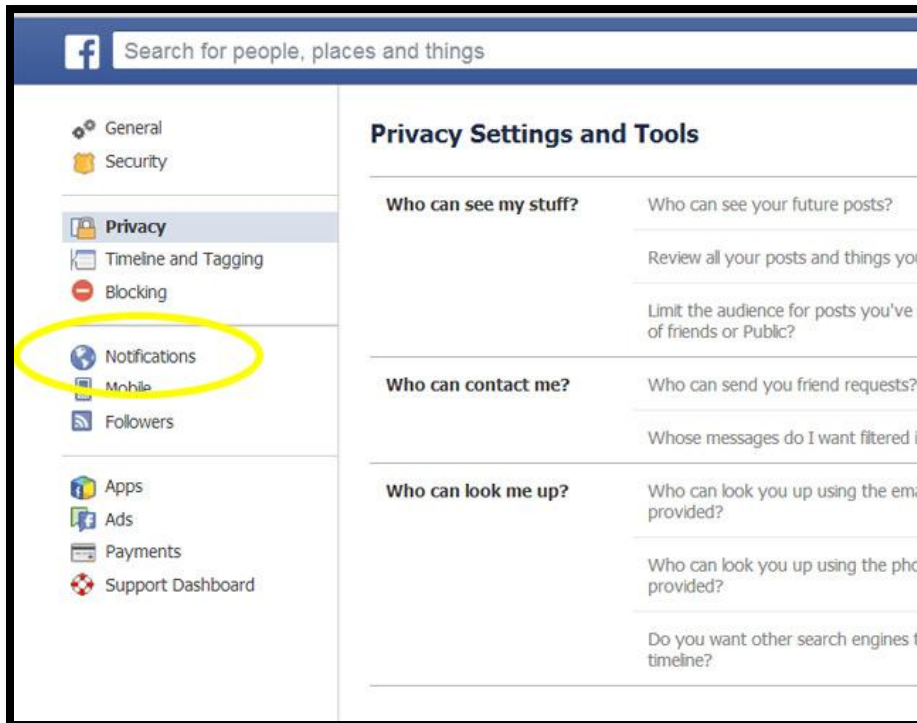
f Search for people, places and things

General
Security

Privacy
Timeline and Tagging
Blocking

Notifications
Mobile
Followers

Apps
Ads
Payments
Support Dashboard

Privacy Settings and Tools

| | |
|---|---|
| Who can see my stuff? | Who can see your future posts? |
| | Review all your posts and things you |
| | Limit the audience for posts you've of friends or Public? |
| Who can contact me? | Who can send you friend requests? |
| | Whose messages do I want filtered i |
| Who can look me up? | Who can look you up using the ema provided? |
| | Who can look you up using the pho provided? |
| | Do you want other search engines t timeline? |